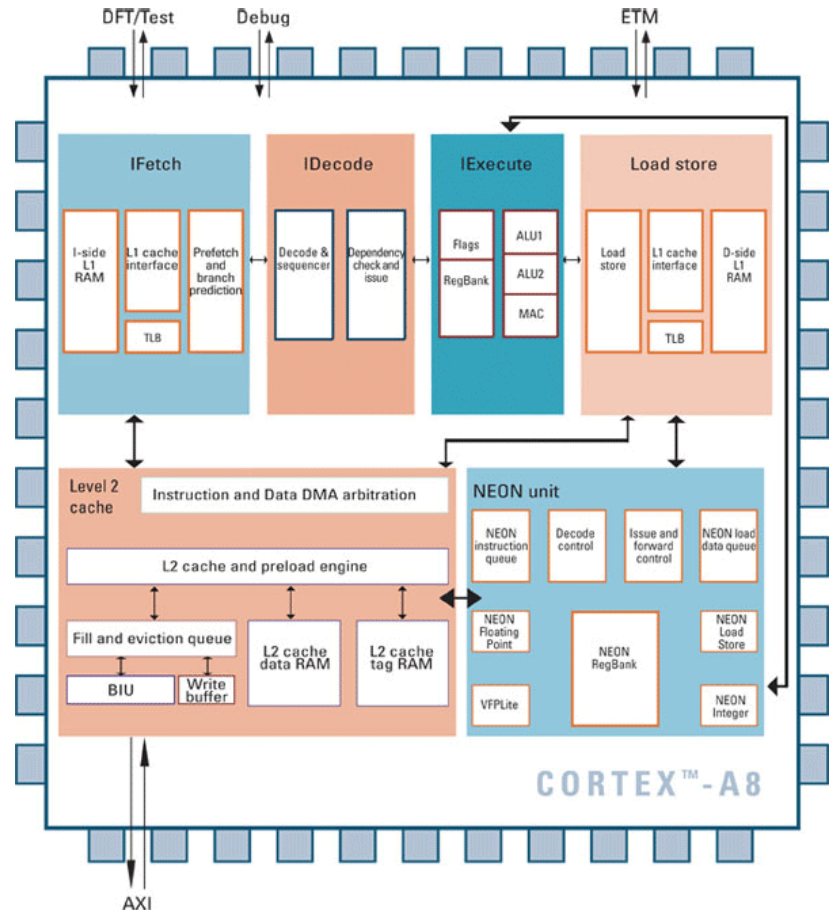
DFT/Test

Debug

ETM

IFetch

I-side L1 RAM

L1 cache interface

TLB

Prefetch and branch prediction

IDecode

Decode & sequencer

Dependency check and issue

IExecute

Flags

RegBank

ALU1

ALU2

MAC

Load store

Load store

L1 cache interface

TLB

D-side L1 RAM

Level 2 cache

Instruction and Data DMA arbitration

L2 cache and preload engine

Fill and eviction queue

BIU

Write buffer

L2 cache data RAM

L2 cache tag RAM

NEON unit

NEON instruction queue

Decode control

Issue and forward control

NEON load data queue

NEON Floating Point

NEON RegBank

NEON Load Store

VFPLite

NEON Integer

CORTEX™-A8

AXI